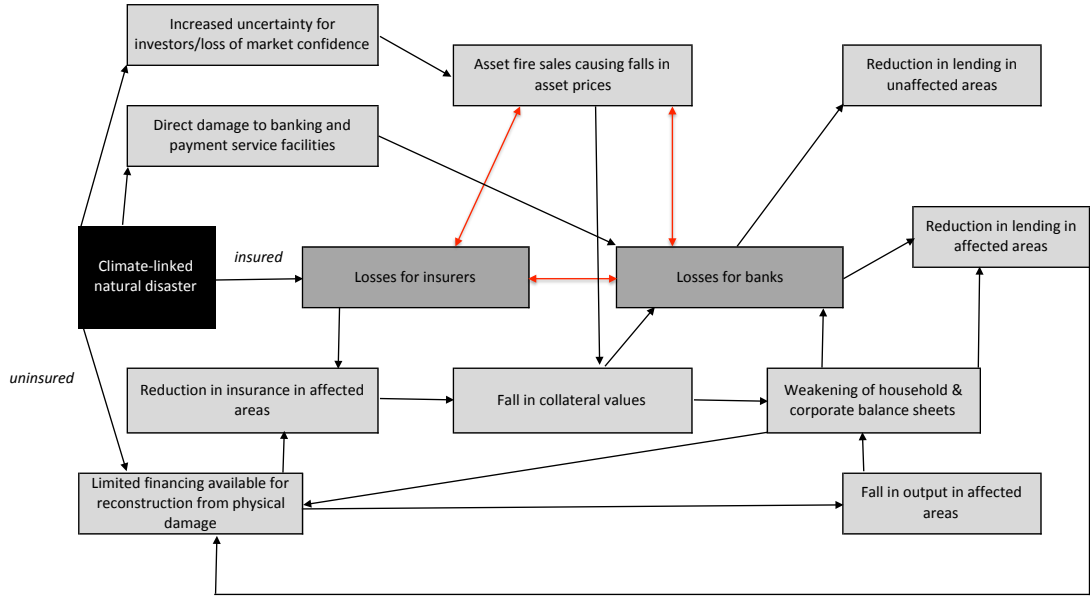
Increased uncertainty for investors/loss of market confidence

Asset fire sales causing falls in asset prices

Reduction in lending in unaffected areas

Direct damage to banking and payment service facilities

Reduction in lending in affected areas

insured

Climate-linked natural disaster

Losses for insurers

Losses for banks

uninsured

Reduction in insurance in affected areas

Fall in collateral values

Weakening of household & corporate balance sheets

Limited financing available for reconstruction from physical damage

Fall in output in affected areas